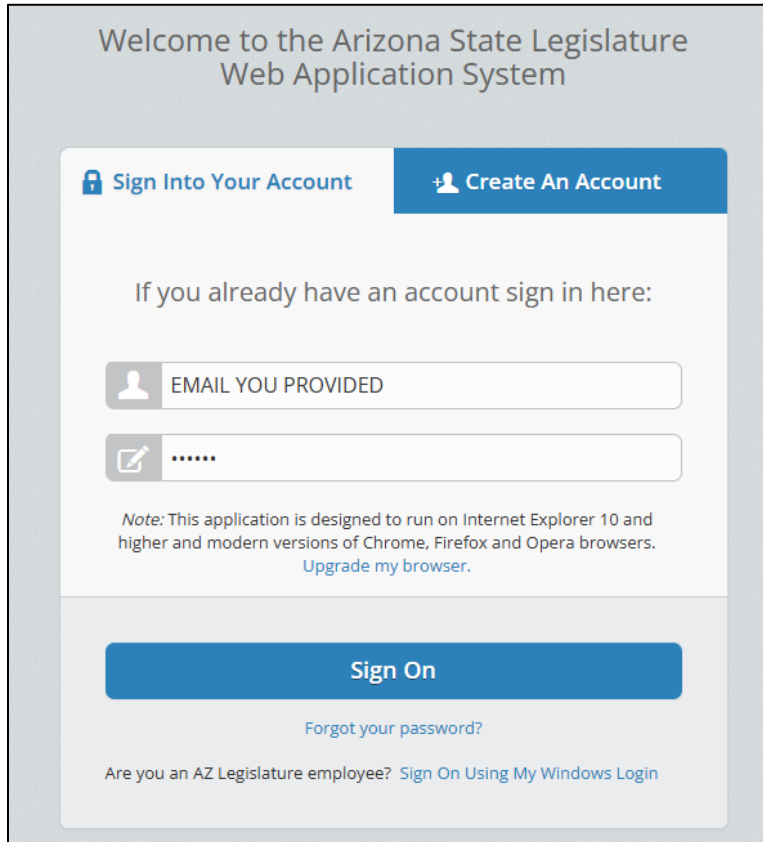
Welcome to the Arizona State Legislature Web Application System

Sign Into Your Account

Create An Account

If you already have an account sign in here:

EMAIL YOU PROVIDED

••••••

Note: This application is designed to run on Internet Explorer 10 and higher and modern versions of Chrome, Firefox and Opera browsers. Upgrade my browser.

Sign On

Forgot your password?

Are you an AZ Legislature employee? Sign On Using My Windows Login